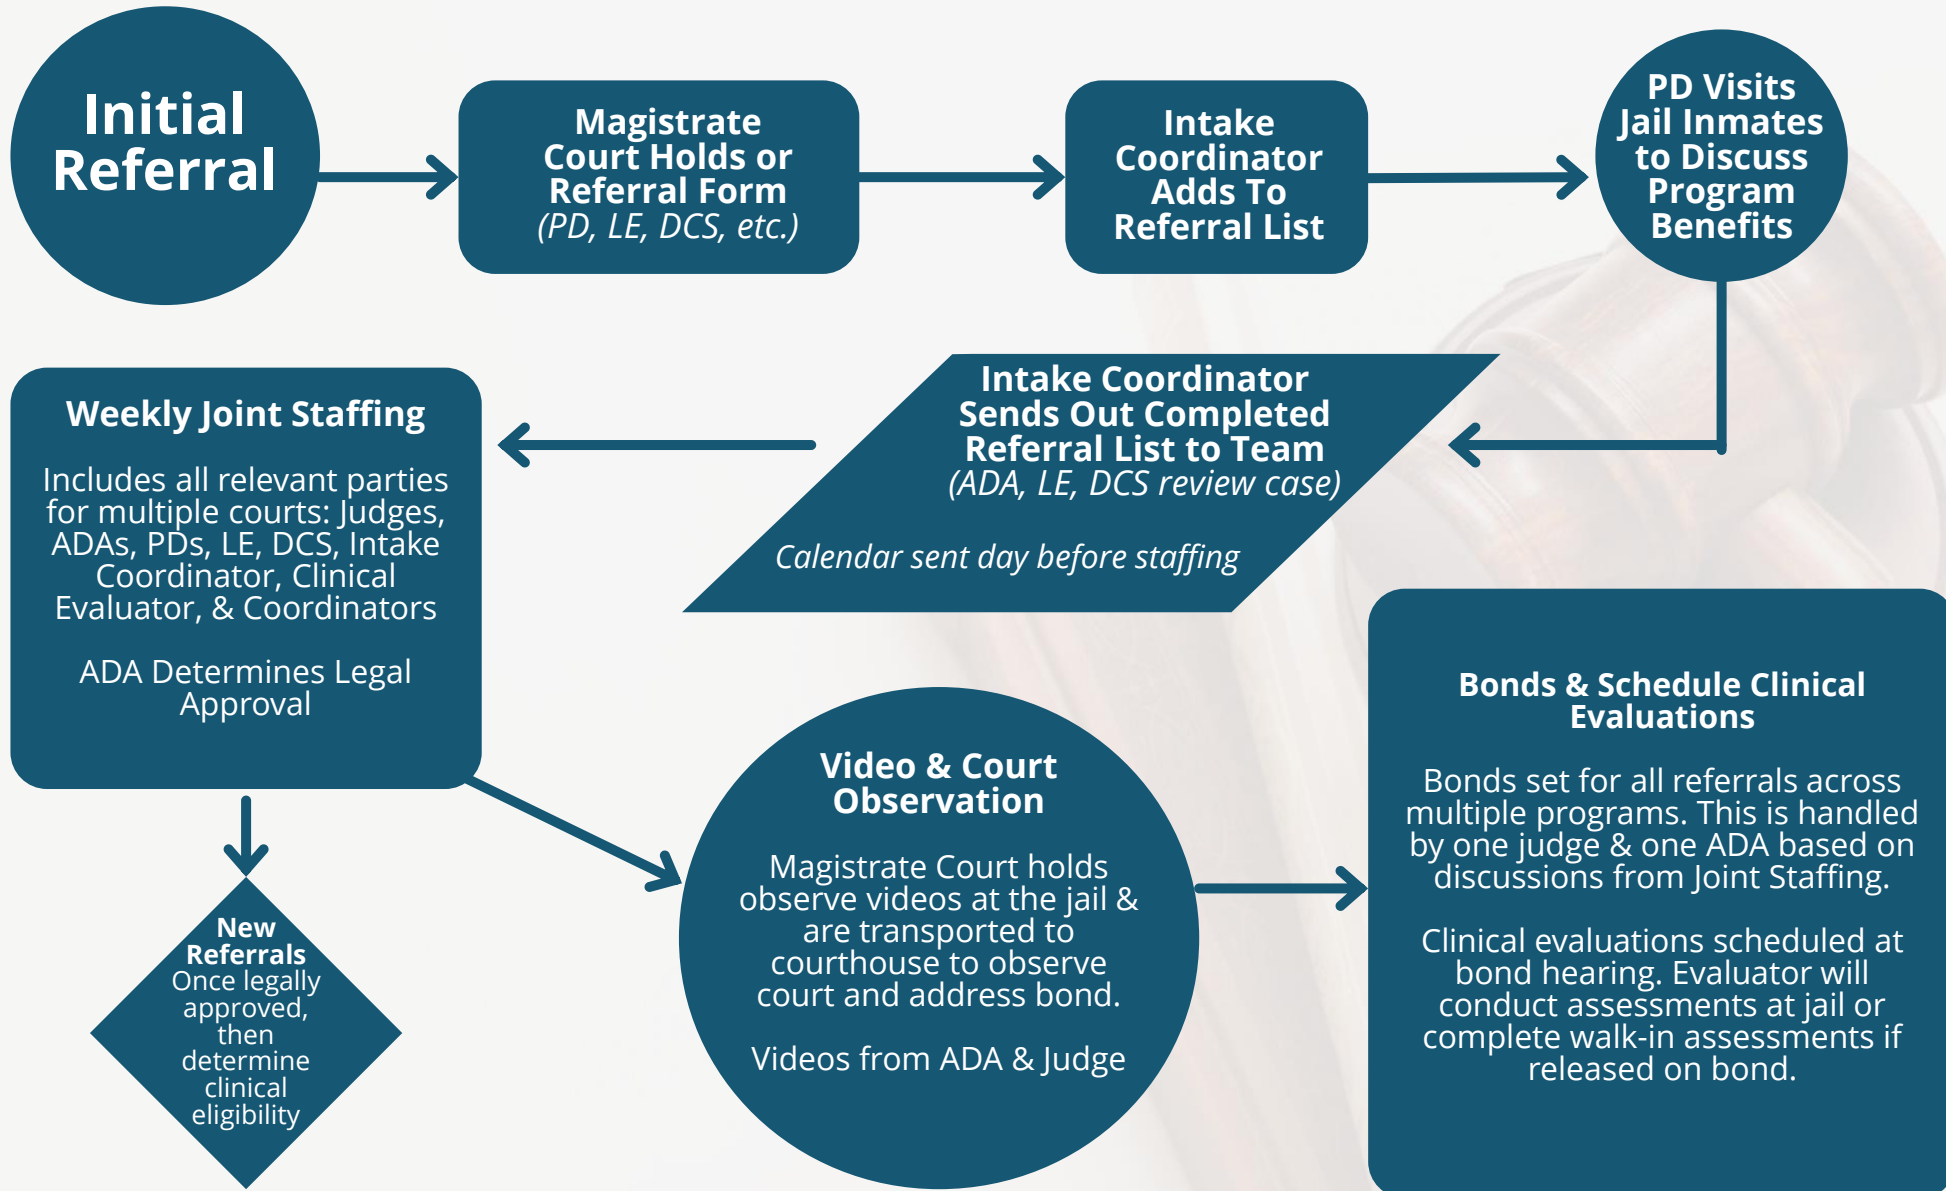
Initial Referral

Magistrate Court Holds or Referral Form
(PD, LE, DCS, etc.)

Intake Coordinator Adds To Referral List

PD Visits Jail Inmates to Discuss Program Benefits

Intake Coordinator Sends Out Completed Referral List to Team
(ADA, LE, DCS review case)

Calendar sent day before staffing

Weekly Joint Staffing

Includes all relevant parties for multiple courts: Judges, ADAs, PDs, LE, DCS, Intake Coordinator, Clinical Evaluator, & Coordinators

ADA Determines Legal Approval

New Referrals
Once legally approved, then determine clinical eligibility

Video & Court Observation

Magistrate Court holds observe videos at the jail & are transported to courthouse to observe court and address bond.

Videos from ADA & Judge

Bonds & Schedule Clinical Evaluations

Bonds set for all referrals across multiple programs. This is handled by one judge & one ADA based on discussions from Joint Staffing.

Clinical evaluations scheduled at bond hearing. Evaluator will conduct assessments at jail or complete walk-in assessments if released on bond.